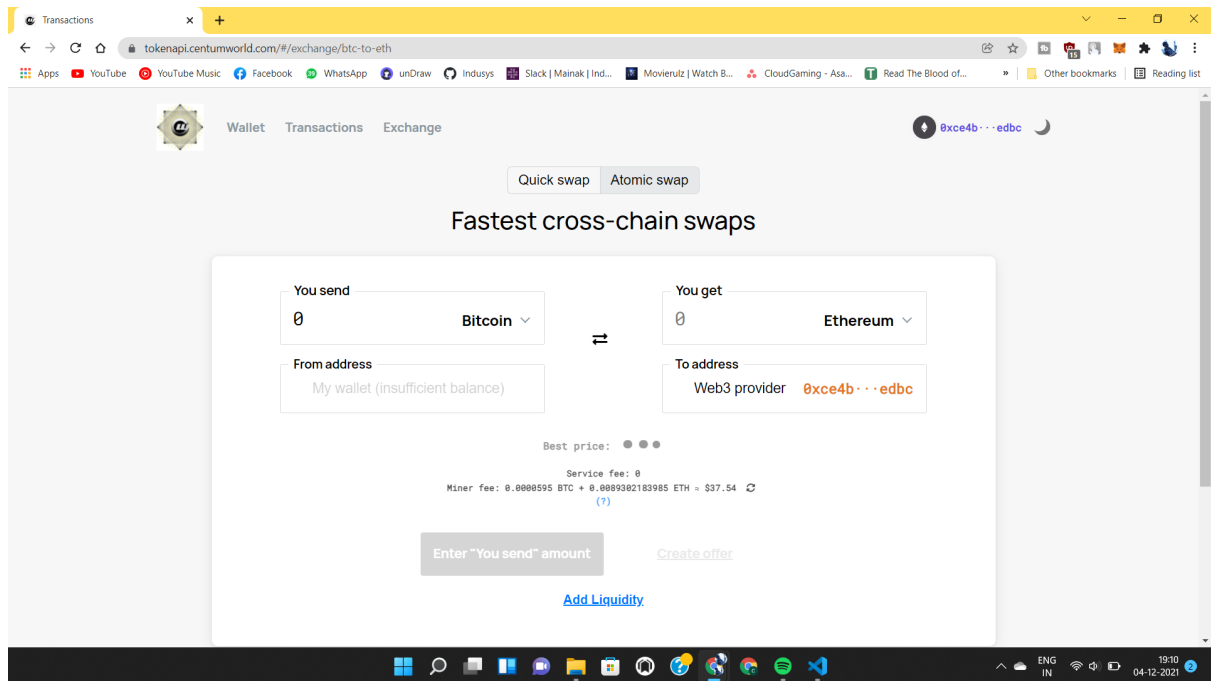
Transactions

tokenapi.centumworld.com/#/exchange/btc-to-eth

Apps YouTube YouTube Music Facebook WhatsApp unDraw Indusys Slack | Mainak | Ind... Movierulz | Watch B... CloudGaming - Asa... Read The Blood of... » Other bookmarks Reading list

Wallet Transactions Exchange

0xce4b···edbc

Quick swap Atomic swap

Fastest cross-chain swaps

You send
0 Bitcoin

You get
0 Ethereum

From address
My wallet (insufficient balance)

To address
Web3 provider 0xce4b···edbc

Best price:

Service fee: 0
Miner fee: 0.0000595 BTC + 0.0089302183985 ETH ≈ $37.54
(?)

Enter "You send" amount

Create offer

Add Liquidity

ENG IN 19:10 04-12-2021 2